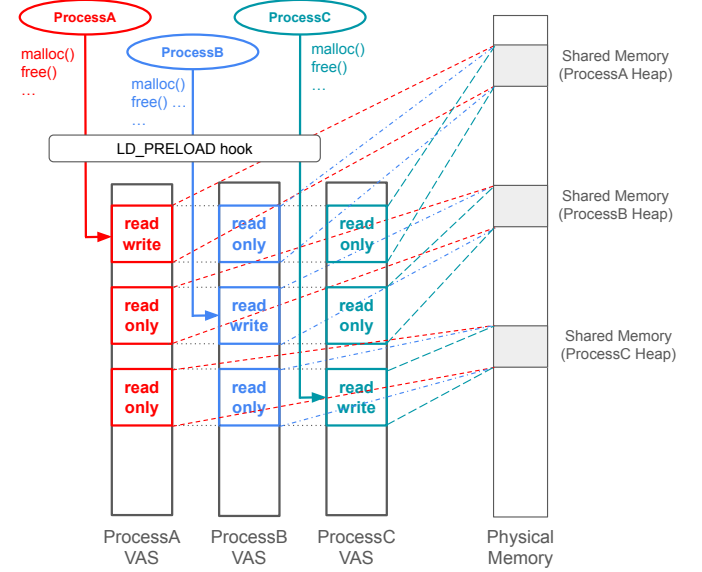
ProcessA

malloc()
free()
…

ProcessB

malloc()
free() …
…

ProcessC

malloc()
free()
…

LD_PRELOAD hook

read write

read only

read only

read only

read write

read only

read only

read only

read write

Shared Memory (ProcessA Heap)

Shared Memory (ProcessB Heap)

Shared Memory (ProcessC Heap)

ProcessA VAS

ProcessB VAS

ProcessC VAS

Physical Memory